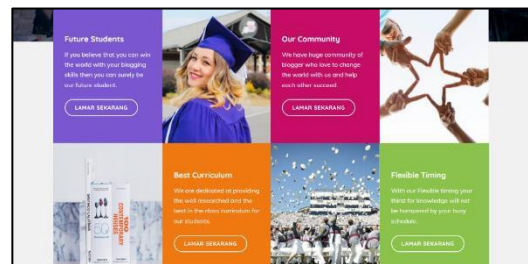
Future Students

If you believe that you can win the world with your blogging skills then you can surely be our future student.

LAMAR SEKARANG

Our Community

We have huge community of blogger who love to change the world with us and help each other succeed.

LAMAR SEKARANG

Best Curriculum

We are dedicated at providing the well researched and the best in the class curriculum for our students.

LAMAR SEKARANG

Flexible Timing

With our Flexible timing your thirst for knowledge will not be hampered by your busy schedule.

LAMAR SEKARANG